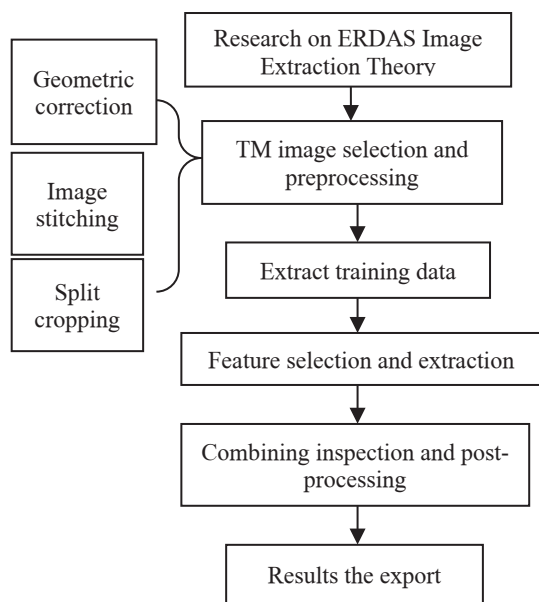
Research on ERDAS Image Extraction Theory

Geometric correction

Image stitching

Split cropping

TM image selection and preprocessing

Extract training data

Feature selection and extraction

Combining inspection and post-processing

Results the export